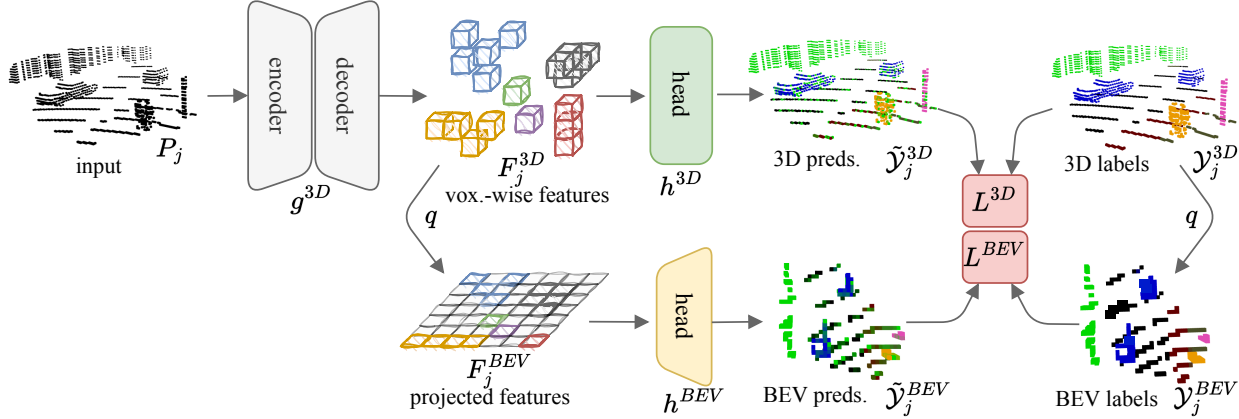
input $P_j$

encoder

decoder

$g^{3D}$

$F_j^{3D}$

vox.-wise features

$q$

head

$h^{3D}$

3D preds. $\tilde{\mathcal{Y}}_j^{3D}$

3D labels $\mathcal{Y}_j^{3D}$

$L^{3D}$

$L^{BEV}$

$q$

$F_j^{BEV}$

projected features

head

$h^{BEV}$

BEV preds. $\tilde{\mathcal{Y}}_j^{BEV}$

BEV labels $\mathcal{Y}_j^{BEV}$